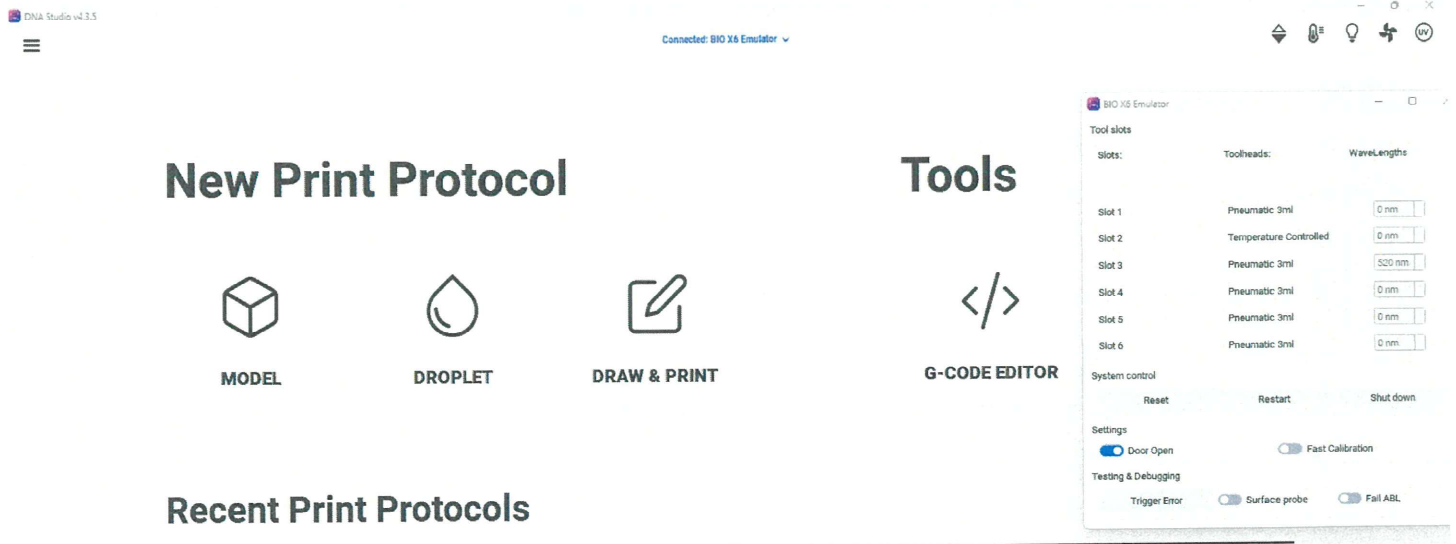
DNA Studio v4.3.5

Connected: BIO X6 Emulator

UV

New Print Protocol

MODEL

DROPLET

DRAW & PRINT

Tools

G-CODE EDITOR

Recent Print Protocols

BIO X6 Emulator

Tool slots

| Slots: | Toolheads: | WaveLengths |
|---|---|---|
| Slot 1 | Pneumatic 3ml | 0 nm |
| Slot 2 | Temperature Controlled | 0 nm |
| Slot 3 | Pneumatic 3ml | 520 nm |
| Slot 4 | Pneumatic 3ml | 0 nm |
| Slot 5 | Pneumatic 3ml | 0 nm |
| Slot 6 | Pneumatic 3ml | 0 nm |

System control

Reset

Restart

Shut down

Settings

Door Open

Fast Calibration

Testing & Debugging

Trigger Error

Surface probe

Fail ABL